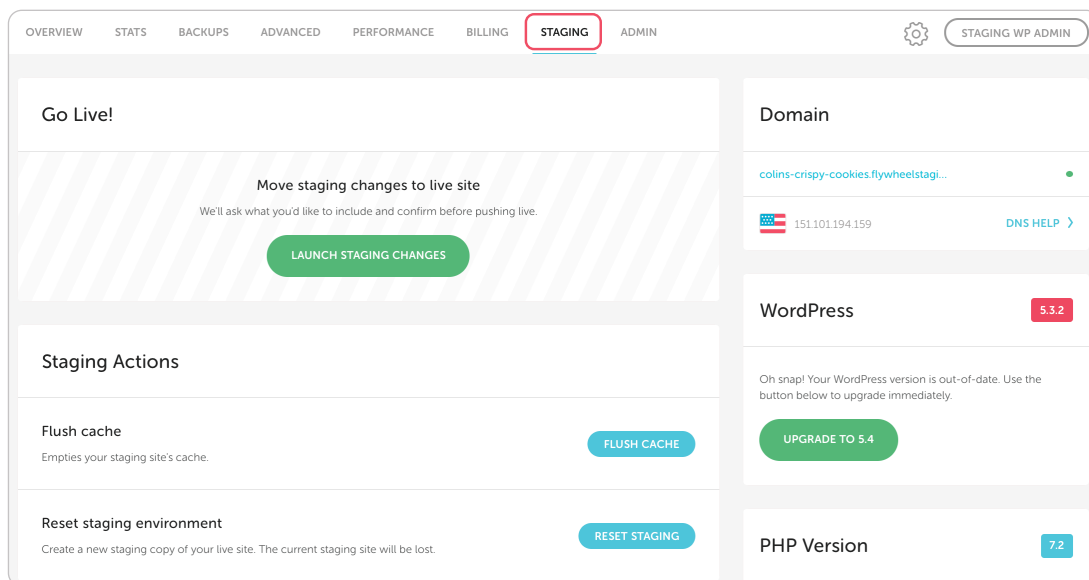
OVERVIEW STATS BACKUPS ADVANCED PERFORMANCE BILLING STAGING ADMIN STAGING WP ADMIN

Go Live!

Move staging changes to live site

We'll ask what you'd like to include and confirm before pushing live.

LAUNCH STAGING CHANGES

Staging Actions

Flush cache

Empties your staging site's cache.

FLUSH CACHE

Reset staging environment

Create a new staging copy of your live site. The current staging site will be lost.

RESET STAGING

Domain

colins-crispy-cookies.flywheelstagi...

151.101.194.159

DNS HELP

WordPress

5.3.2

Oh snap! Your WordPress version is out-of-date. Use the button below to upgrade immediately.

UPGRADE TO 5.4

PHP Version

7.2